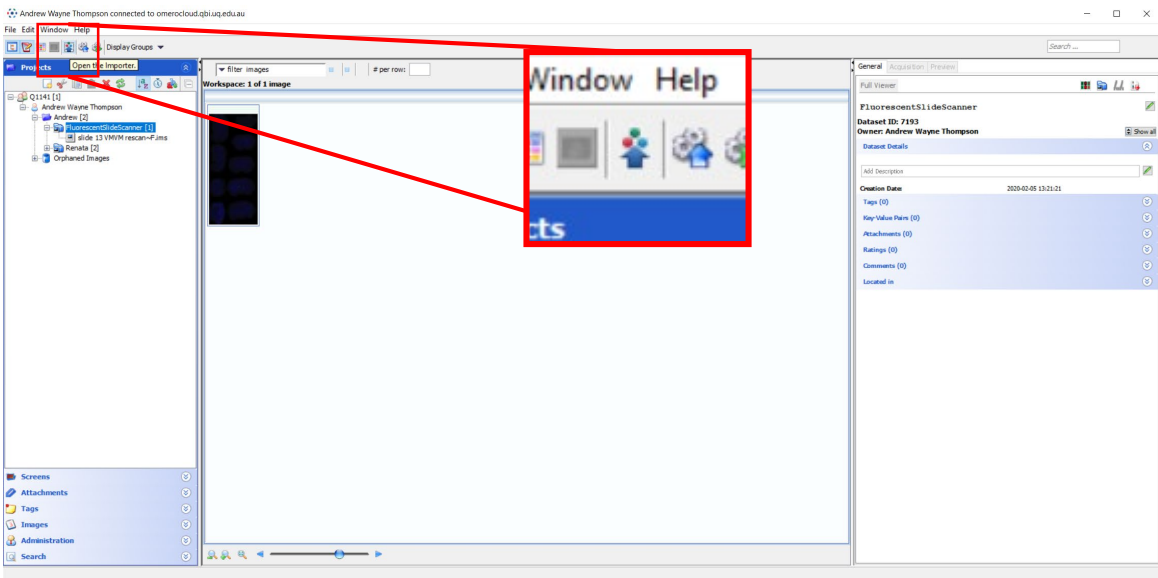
Andrew Wayne Thompson connected to omerocloud.qbi.uq.edu.au

File Edit Window Help

Display Groups

Search ...

Open the Importer.

Projects

filter images

# per row:

Workspace: 1 of 1 image

Q1141 [1]
Andrew Wayne Thompson
Andrew [2]
FluorescentSlideScanner [1]
slide 13 VMVM rescan~F.ims
Renata [2]
Orphaned Images

Window Help

cts

General Acquisition Preview

Full Viewer

FluorescentSlideScanner

Dataset ID: 7193
Owner: Andrew Wayne Thompson

Show all

Dataset Details

Add Description

Creation Date 2020-02-05 13:21:21

Tags (0)
Key-Value Pairs (0)
Attachments (0)
Ratings (0)
Comments (0)
Located in

Screens
Attachments
Tags
Images
Administration
Search